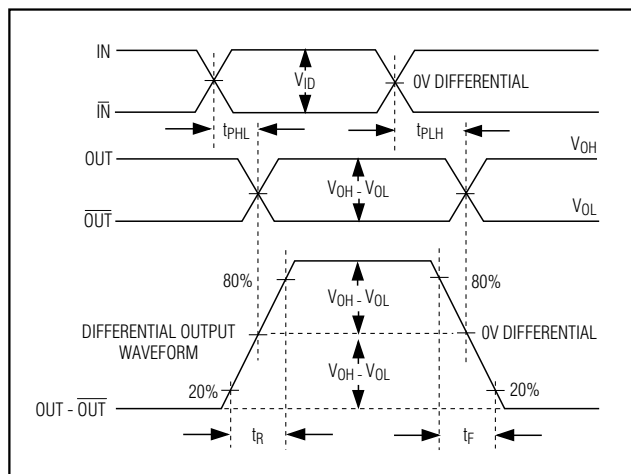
IN

$V_{ID}$

0V DIFFERENTIAL

$\overline{IN}$

$t_{PHL}$

$t_{PLH}$

OUT

$V_{OH}$

$V_{OH} - V_{OL}$

$\overline{OUT}$

$V_{OL}$

80%

$V_{OH} - V_{OL}$

80%

DIFFERENTIAL OUTPUT WAVEFORM

0V DIFFERENTIAL

$V_{OH} - V_{OL}$

20%

20%

OUT - $\overline{OUT}$

$t_R$

$t_F$